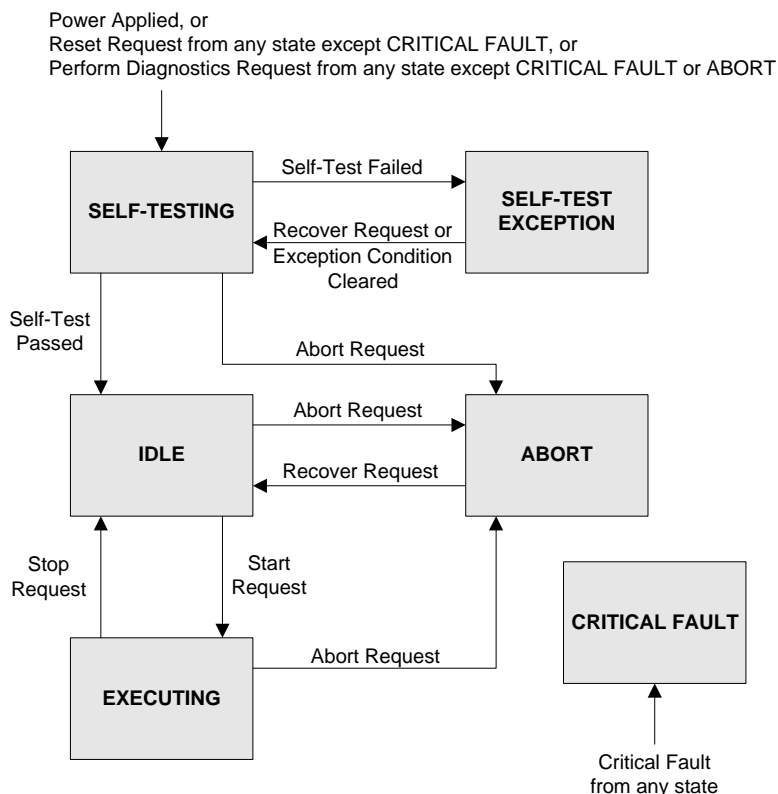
Power Applied, or
Reset Request from any state except CRITICAL FAULT, or
Perform Diagnostics Request from any state except CRITICAL FAULT or ABORT

SELF-TESTING

Self-Test Failed

SELF-TEST EXCEPTION

Recover Request or Exception Condition Cleared

Self-Test Passed

Abort Request

IDLE

Abort Request

ABORT

Recover Request

Stop Request

Start Request

CRITICAL FAULT

EXECUTING

Abort Request

Critical Fault from any state